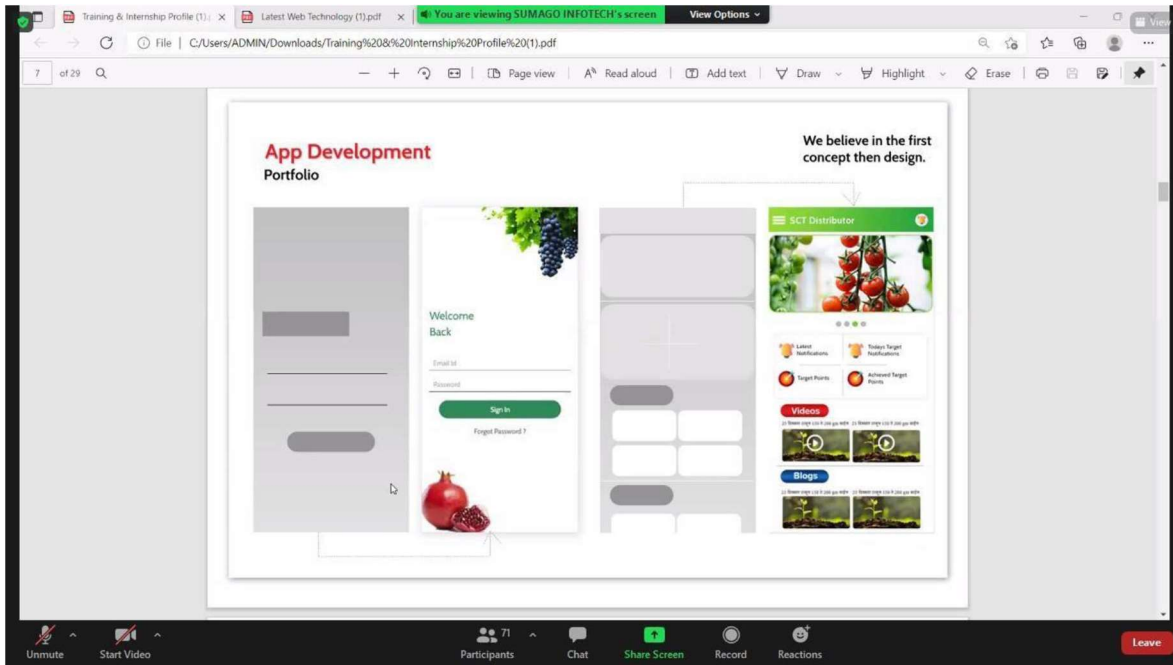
Training & Internship Profile (1). ×
Latest Web Technology (1).pdf ×
You are viewing SUMAGO INFOTECH's screen
View Options
View

File | C:/Users/ADMIN/Downloads/Training%20&%20Internship%20Profile%20(1).pdf

7 of 29

Page view | Read aloud | Add text | Draw | Highlight | Erase

App Development
Portfolio

We believe in the first concept then design.

Welcome Back
Email Id
Password
Sign In
Forget Password ?

SCT Distributor

Latest Notifications
Todays Target Notifications
Target Points
Achieved Target Points

Videos

Blogs

Unmute
Start Video
71
Participants
Chat
Share Screen
Record
Reactions
Leave